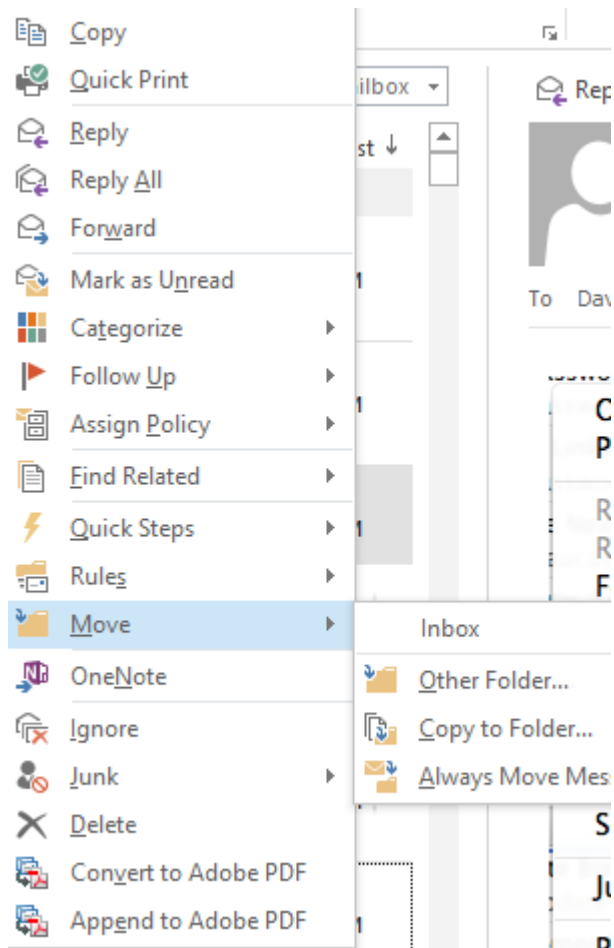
Copy
Quick Print
Reply
Reply All
Forward
Mark as Unread
Categorize
Follow Up
Assign Policy
Find Related
Quick Steps
Rules
Move
OneNote
Ignore
Junk
Delete
Convert to Adobe PDF
Append to Adobe PDF

Inbox
Other Folder...
Copy to Folder...
Always Move Mes

ilbox
st ↓
Rep
To Dav
C
P
R
R
F
S
Ju